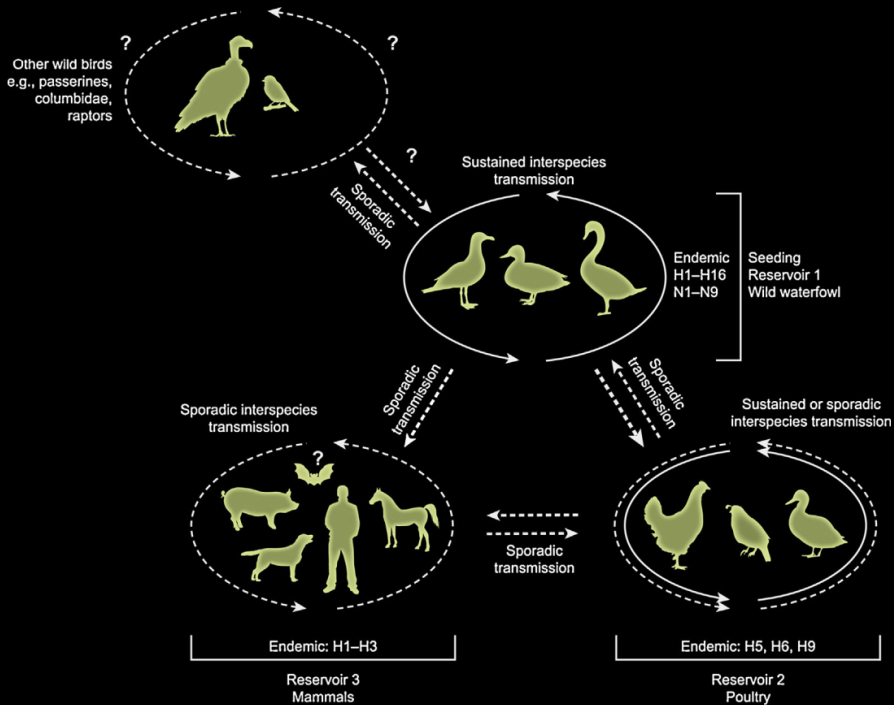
?

?

Other wild birds e.g., passerines, columbidae, raptors

?

Sporadic transmission

Sustained interspecies transmission

Endemic
H1–H16
N1–N9

Seeding
Reservoir 1
Wild waterfowl

Sporadic transmission

Sporadic transmission

Sporadic interspecies transmission

?

Sustained or sporadic interspecies transmission

Sporadic transmission

Endemic: H1–H3

Reservoir 3
Mammals

Endemic: H5, H6, H9

Reservoir 2
Poultry